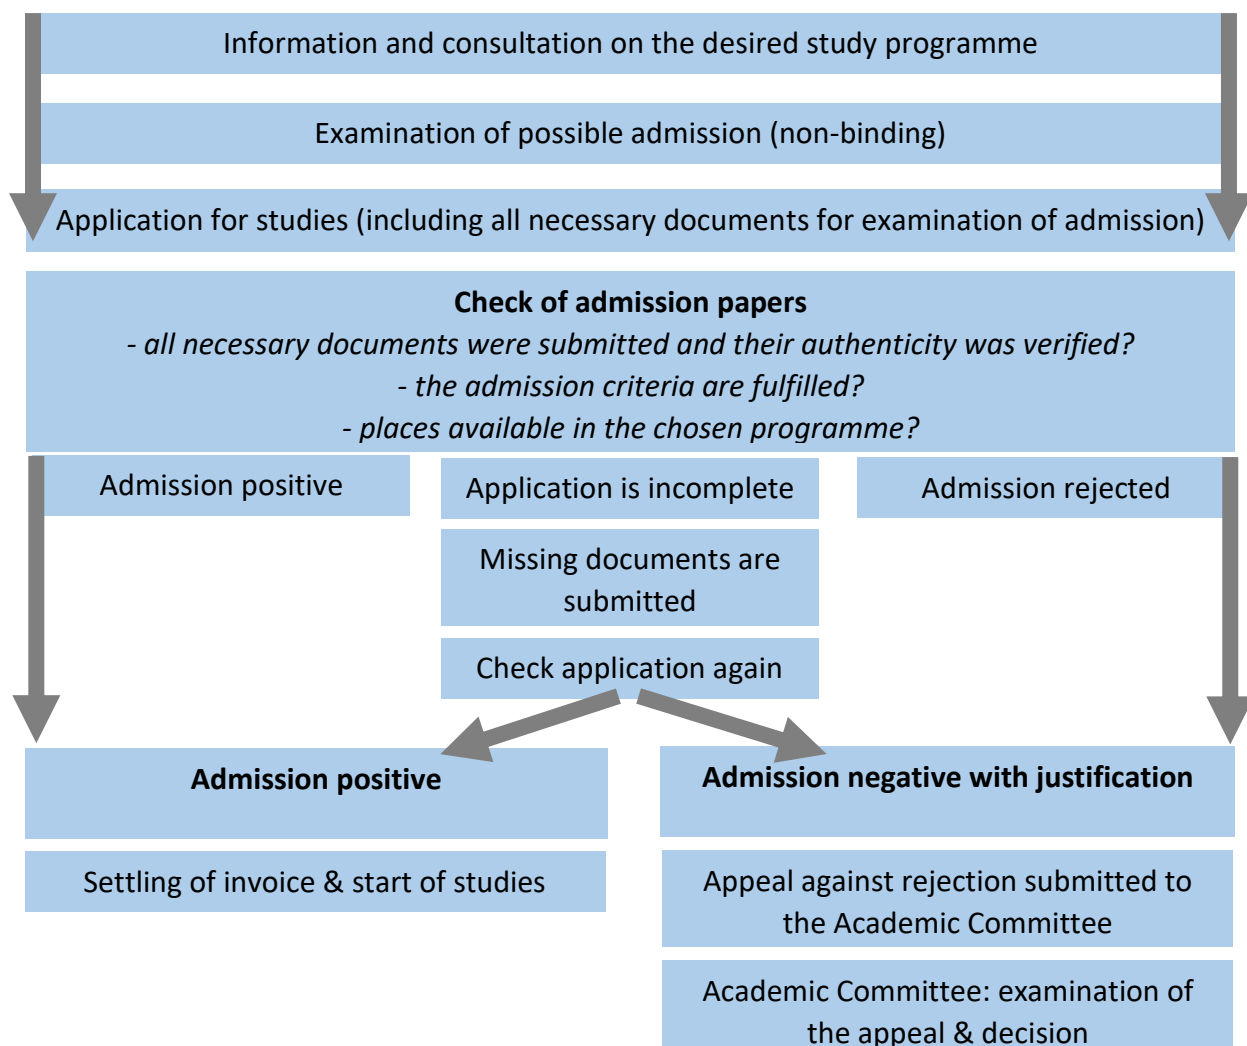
Information and consultation on the desired study programme

Examination of possible admission (non-binding)

Application for studies (including all necessary documents for examination of admission)

**Check of admission papers**
*- all necessary documents were submitted and their authenticity was verified?*
*- the admission criteria are fulfilled?*
*- places available in the chosen programme?*

Admission positive

Application is incomplete

Admission rejected

Missing documents are submitted

Check application again

**Admission positive**

**Admission negative with justification**

Settling of invoice & start of studies

Appeal against rejection submitted to the Academic Committee

Academic Committee: examination of the appeal & decision